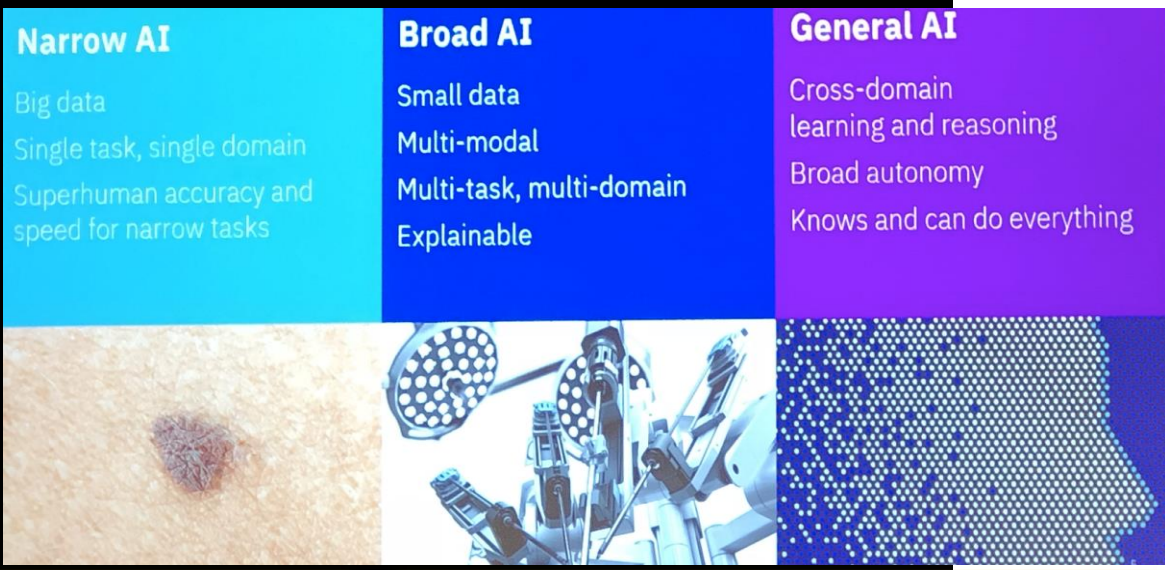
Narrow AI

Big data

Single task, single domain

Superhuman accuracy and speed for narrow tasks

Broad AI

Small data

Multi-modal

Multi-task, multi-domain

Explainable

General AI

Cross-domain learning and reasoning

Broad autonomy

Knows and can do everything